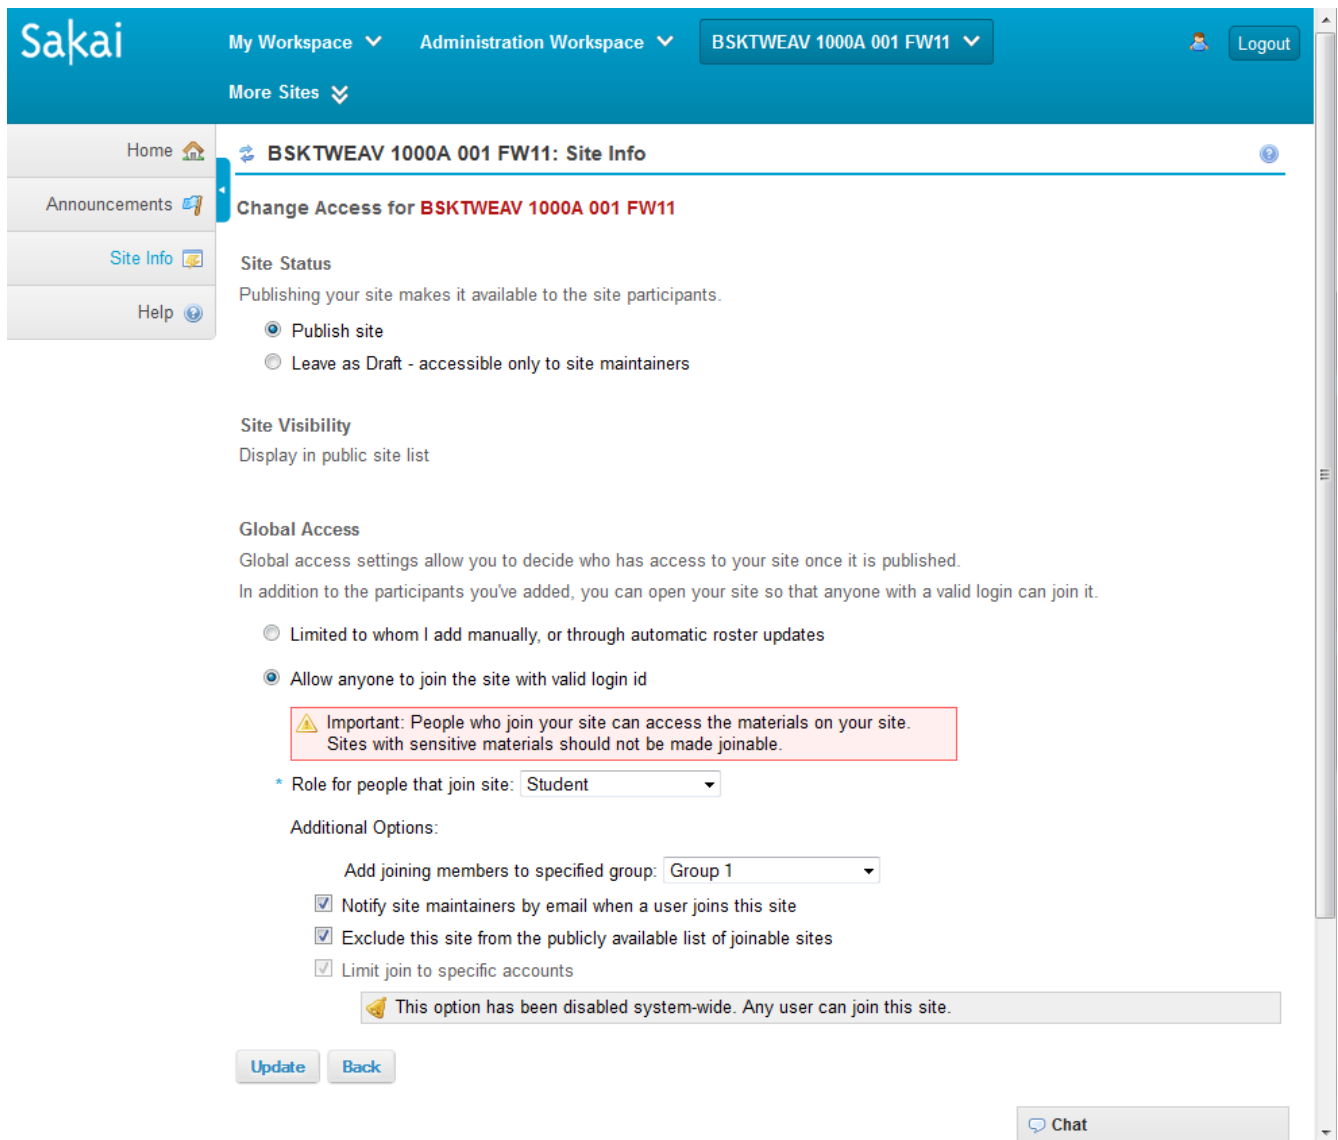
Sakai

My Workspace

Administration Workspace

BSKTWEAV 1000A 001 FW11

More Sites

Logout

Home

Announcements

Site Info

Help

BSKTWEAV 1000A 001 FW11: Site Info

Change Access for BSKTWEAV 1000A 001 FW11

Site Status

Publishing your site makes it available to the site participants.

Publish site

Leave as Draft - accessible only to site maintainers

Site Visibility

Display in public site list

Global Access

Global access settings allow you to decide who has access to your site once it is published.

In addition to the participants you've added, you can open your site so that anyone with a valid login can join it.

Limited to whom I add manually, or through automatic roster updates

Allow anyone to join the site with valid login id

Important: People who join your site can access the materials on your site. Sites with sensitive materials should not be made joinable.

* Role for people that join site: Student

Additional Options:

Add joining members to specified group: Group 1

Notify site maintainers by email when a user joins this site

Exclude this site from the publicly available list of joinable sites

Limit join to specific accounts

This option has been disabled system-wide. Any user can join this site.

Update

Back

Chat